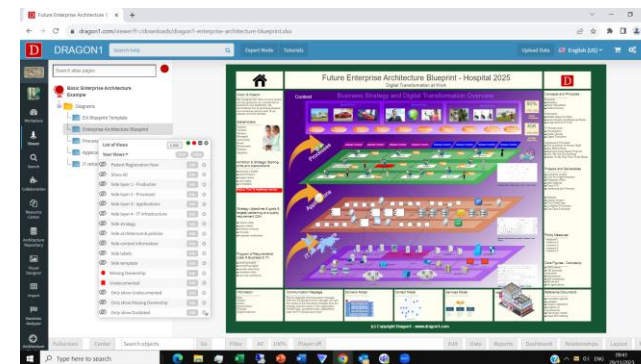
Future Enterprise Architecture B ×  +

dragon1.com/viewer?f=/downloads/dragon1-enterprise-architecture-blueprint.xlsx

DRAGON1  Search help  Expert Mode  Tutorials  Upload Data  English (US)

Search atlas pages

Basic Enterprise Architecture Example
Diagrams
EA Blueprint Template
Enterprise Architecture Blueprint
Process
Applicat
IT Infras

List of Views
Your Views
Patient Registration Flow
Show All
hide layer 1 - Producten
hide layer 2 - Processen
hide layer 3 - Applications
hide layer 4 - IT Infrastructure
hide strategy
hide architecture & policies
hide context information
hide labels
hide template
Missing Ownership
Undocumented
Only show Undocumented
Only show Missing Ownership
Only show Outdated

Workspace
Viewer
Search
Collaboration
Resource Center
Architecture Repository
Visual Designer
Import
Business Analyzer
Architecture

Future Enterprise Architecture Blueprint - Hospital 2025
Digital Transformation at Work
Context
Business Strategy and Digital Transformation Overview
Processes
IT
Concepts and Principles
Projects and Deliverables
Policy Measures
Core Figures / Constants
Reference Documents
(c) Copyright Dragon1 - www.dragon1.com

Fullscreen  Center  Search objects  Go  Filter  All  100%  Player off  Edit  Data  Reports  Dashboard  Relationships  Layout

Type here to search